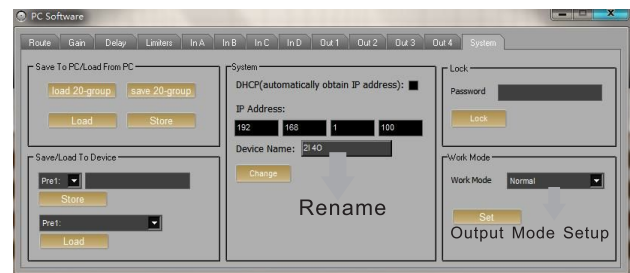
PC Software

Route Gain Delay Limiters In A In B In C In D Out 1 Out 2 Out 3 Out 4 System

Save To PC/Load From PC

load 20-group save 20-group

Load Store

Save/Load To Device

Pre1:

Store

Pre1:

Load

System

DHCP(automatically obtain IP address):

IP Address:

192 168 1 100

Device Name: 2I40

Change

Rename

Lock

Password

Lock

Work Mode

Work Mode Normal

Set

Output Mode Setup